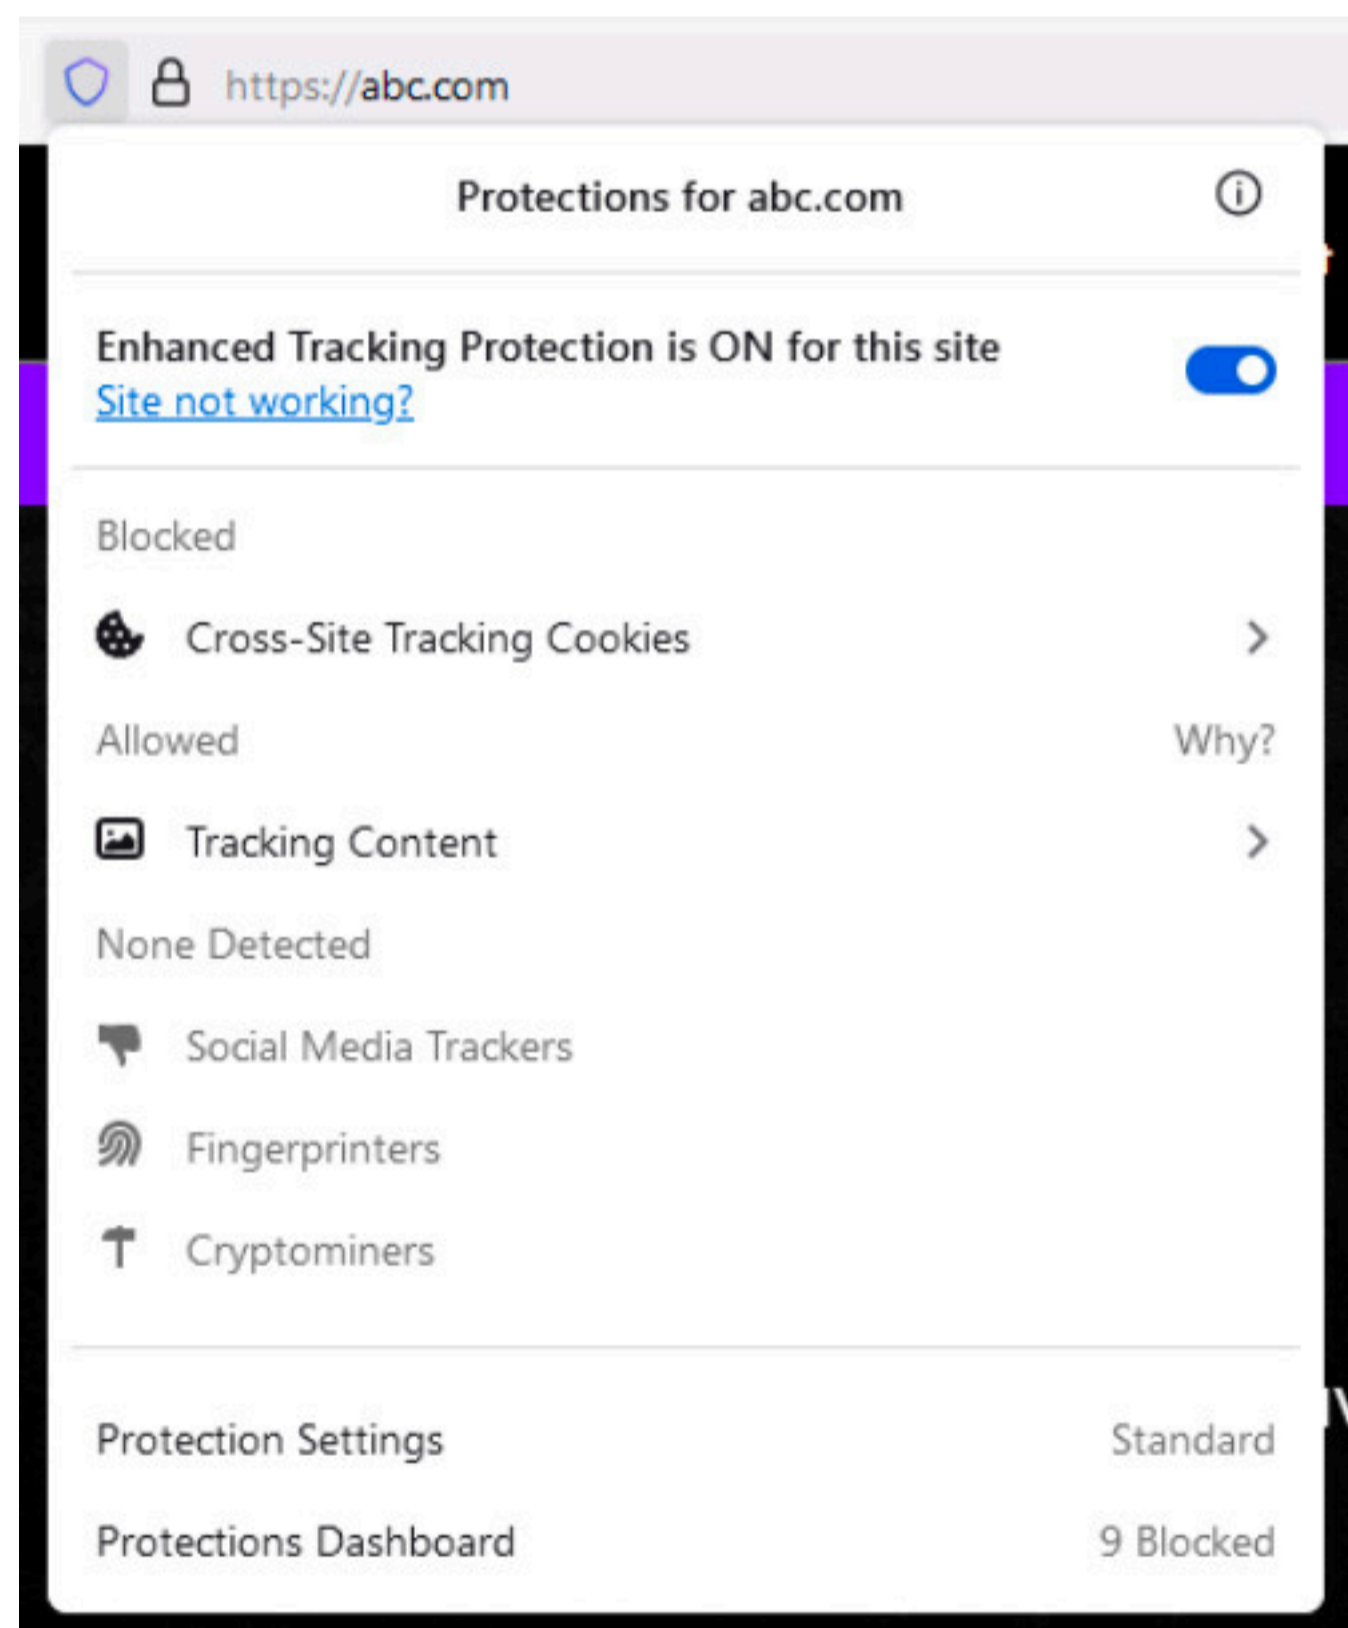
https://abc.com

Protections for abc.com

Enhanced Tracking Protection is ON for this site
Site not working?

Blocked

Cross-Site Tracking Cookies

Allowed

Why?

Tracking Content

None Detected

Social Media Trackers

Fingerprinters

Cryptominers

Protection Settings

Standard

Protections Dashboard

9 Blocked